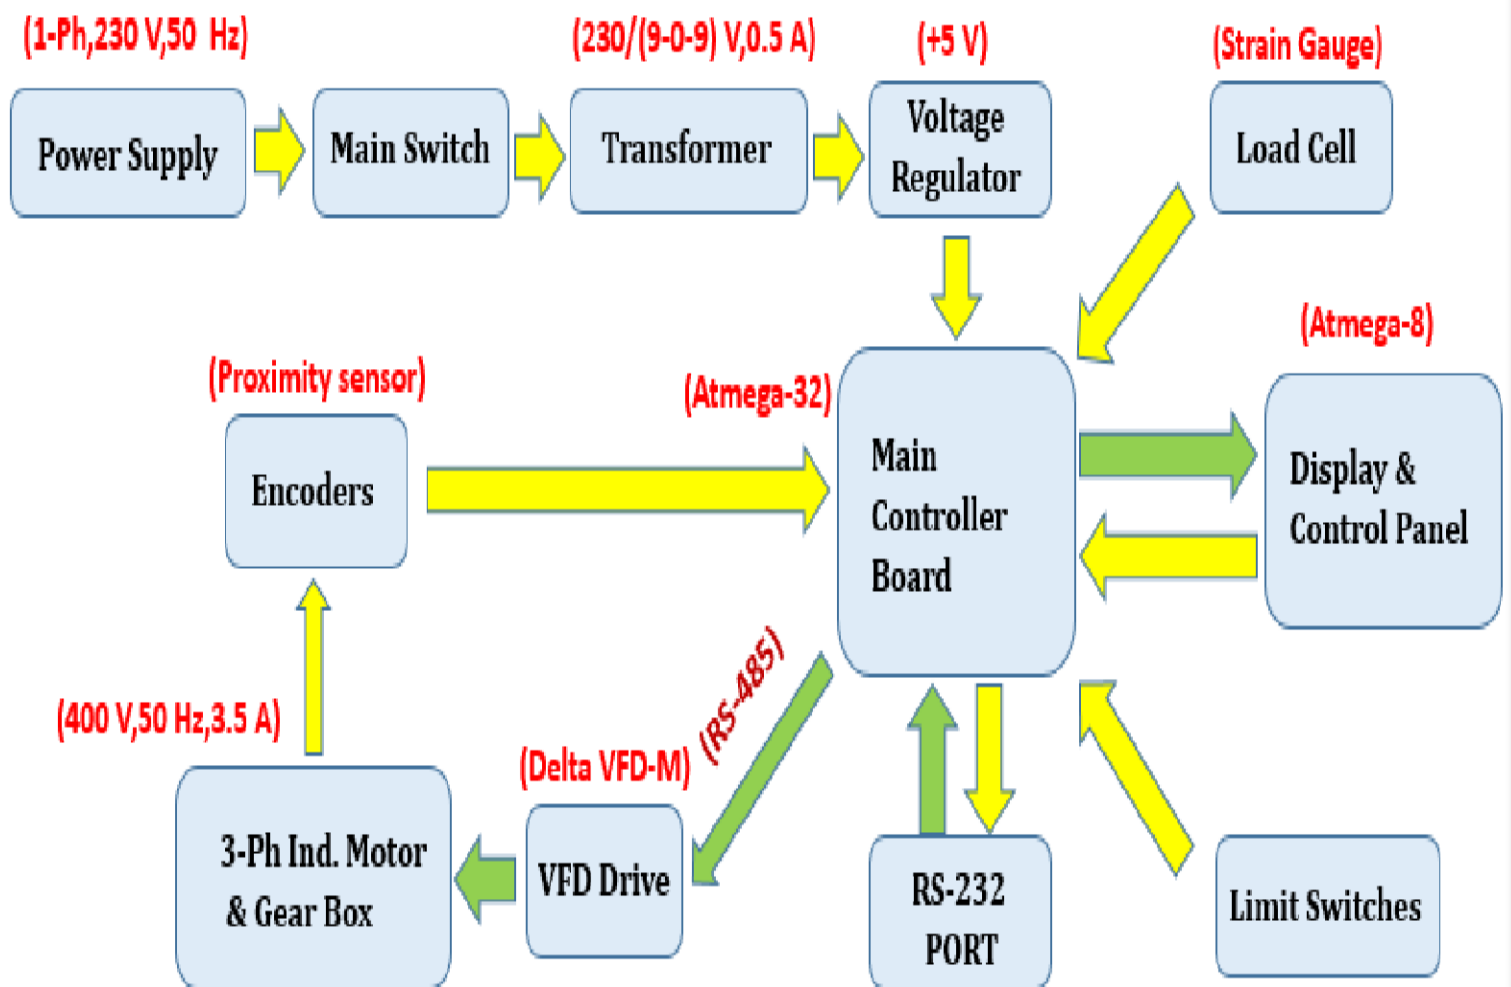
(1-Ph,230 V,50 Hz)
Power Supply

Main Switch

(230/(9-0-9) V,0.5 A)
Transformer

(+5 V)
Voltage Regulator

(Strain Gauge)
Load Cell

(Atmega-8)
Display & Control Panel

(Proximity sensor)
Encoders

(Atmega-32)
Main Controller Board

(RS-485)

(400 V,50 Hz,3.5 A)
3-Ph Ind. Motor & Gear Box

(Delta VFD-M)
VFD Drive

RS-232 PORT

Limit Switches